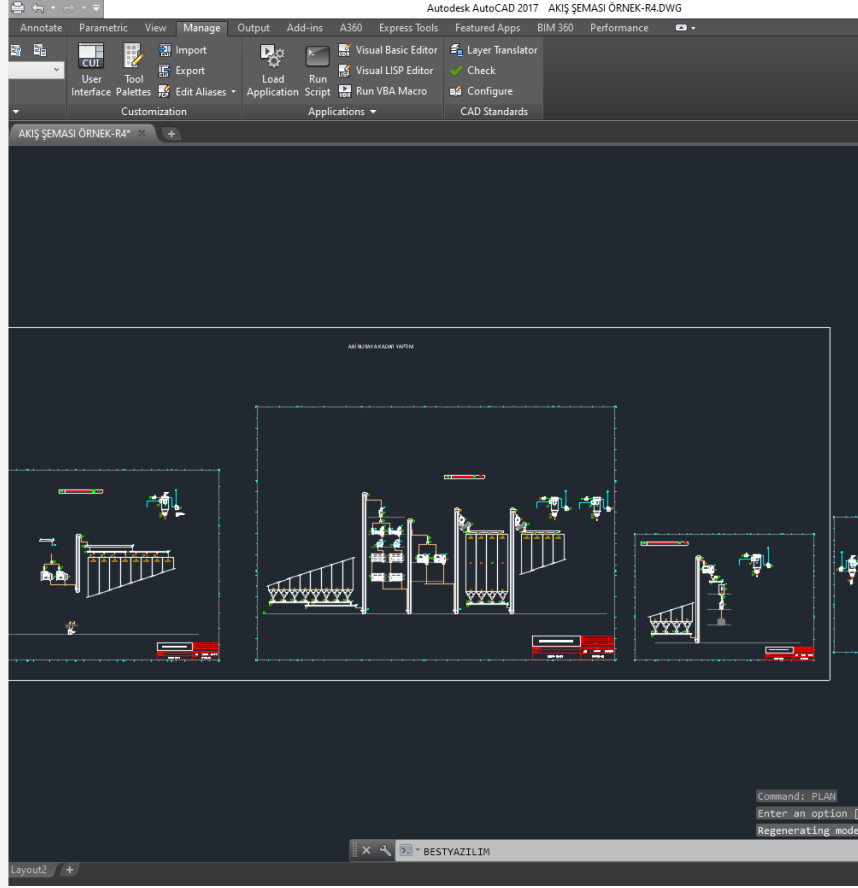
Autodesk AutoCAD 2017 AKIŞ ŞEMASI ÖRNEK-R4.DWG

Annotate Parametric View Manage Output Add-ins A360 Express Tools Featured Apps BIM 360 Performance

User Interface
Tool Palettes
Import
Export
Edit Aliases
Customization

Load Application
Run Script
Visual Basic Editor
Visual LISP Editor
Run VBA Macro
Applications

Layer Translator
Check
Configure
CAD Standards

AKIŞ ŞEMASI ÖRNEK-R4*

AKİ BURAYI AYADAKİ YAPTIM

Command: PLAN
Enter an option [
Regenerating mode

BESTYAZILIM

Layout2